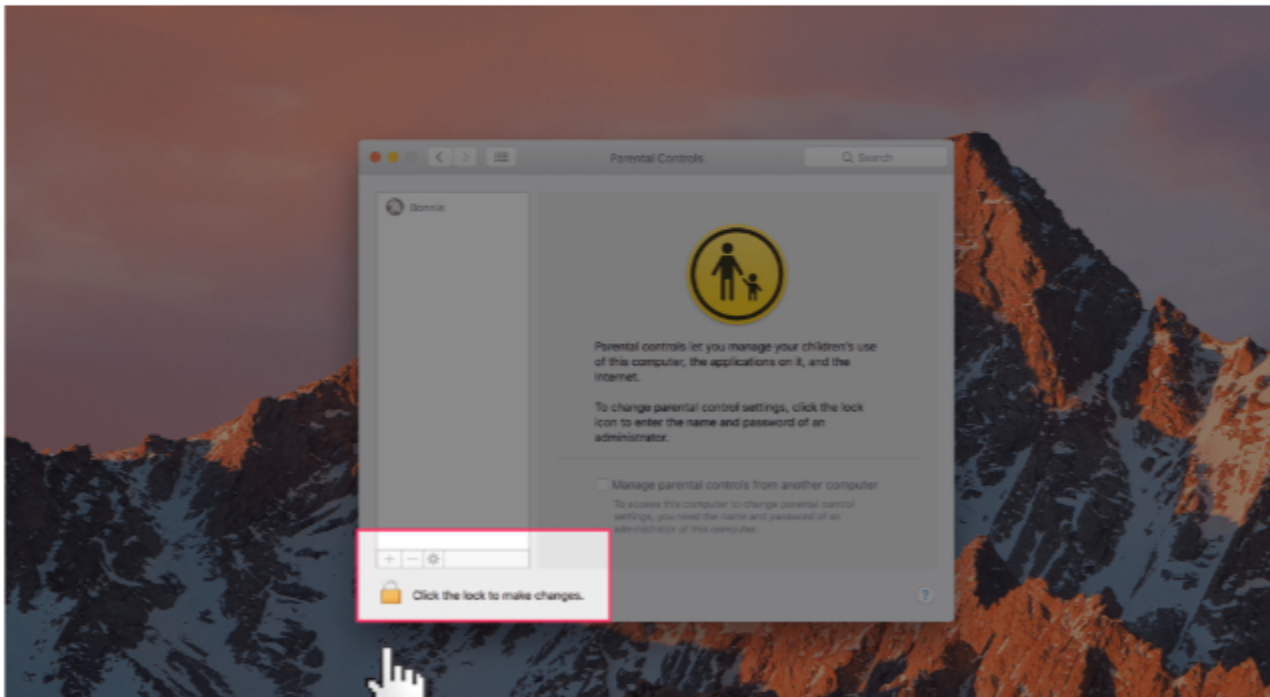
Parental Controls

Search

Bonnie

Parental controls let you manage your children's use of this computer, the applications on it, and the internet.

To change parental control settings, click the lock icon to enter the name and password of an administrator.

Manage parental controls from another computer

To access this computer to change parental control settings, you need the name and password of an administrator of this computer.

+ −

Click the lock to make changes.

?